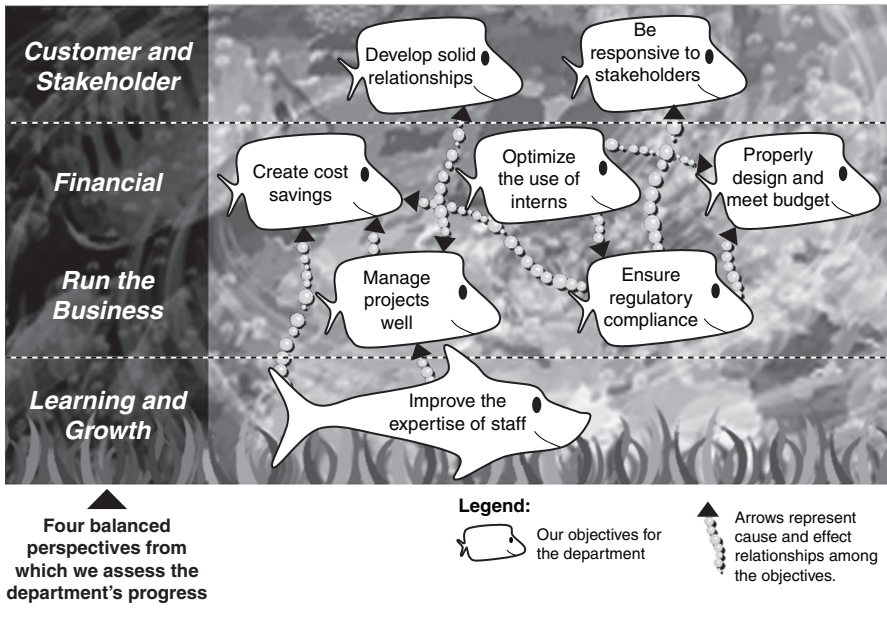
Customer and Stakeholder

Develop solid relationships

Be responsive to stakeholders

Financial

Create cost savings

Optimize the use of interns

Properly design and meet budget

Run the Business

Manage projects well

Ensure regulatory compliance

Learning and Growth

Improve the expertise of staff

Four balanced perspectives from which we assess the department's progress

Legend:

Our objectives for the department

Arrows represent cause and effect relationships among the objectives.